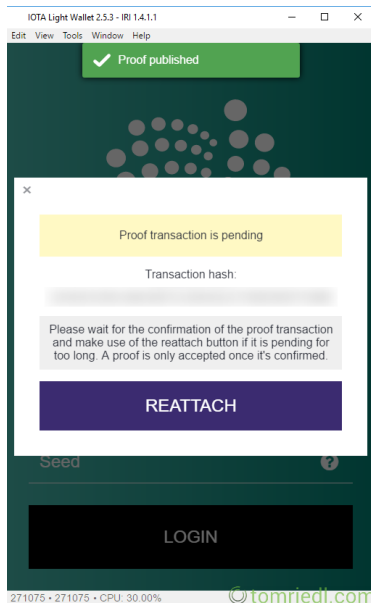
IOTA Light Wallet 2.5.3 - IRI 1.4.1.1

Edit View Tools Window Help

Proof published

×

Proof transaction is pending

Transaction hash:

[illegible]

Please wait for the confirmation of the proof transaction and make use of the reattach button if it is pending for too long. A proof is only accepted once it's confirmed.

REATTACH

Seed

?

LOGIN

271075 • 271075 • CPU: 30.00%

© tomriedl.com